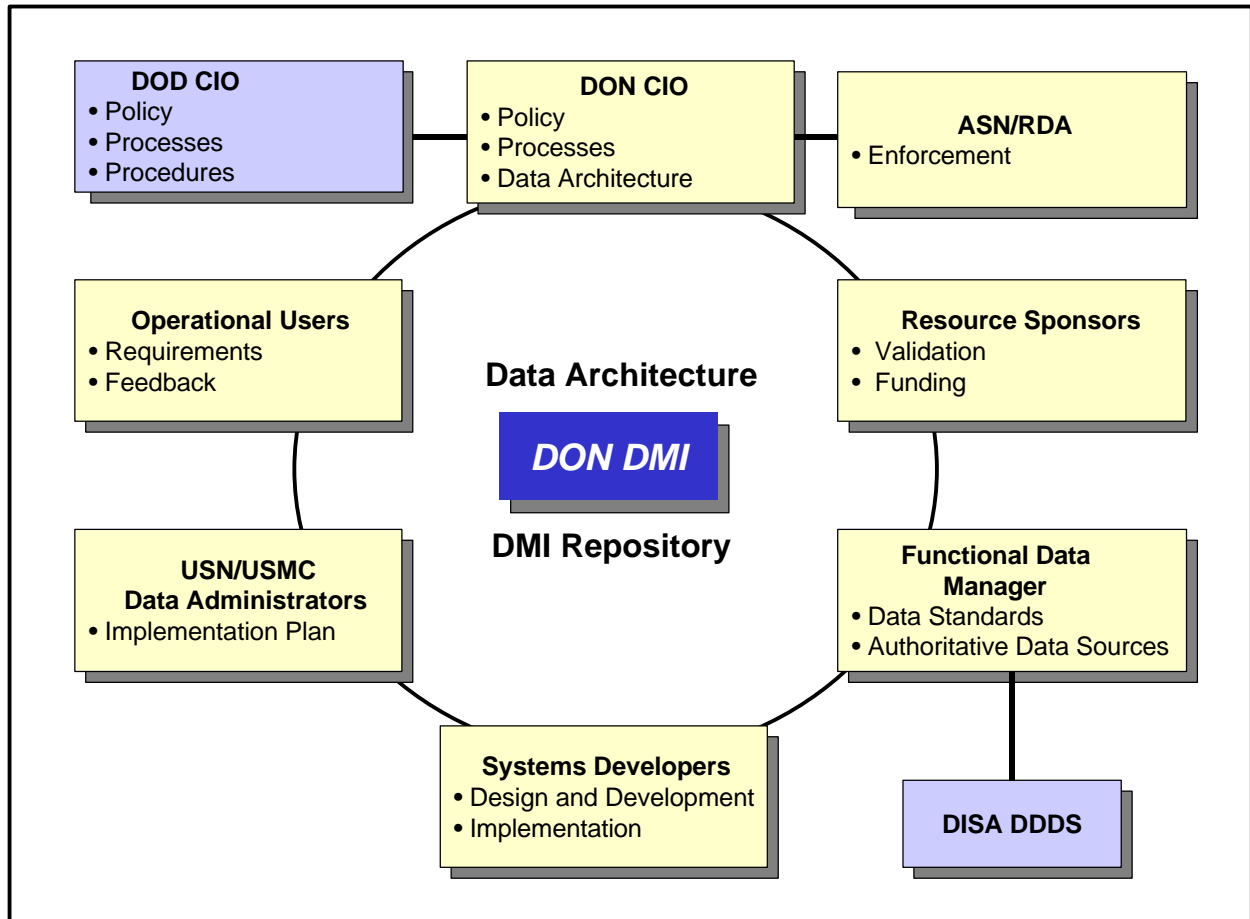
DOD CIO
• Policy
• Processes
• Procedures

DON CIO
• Policy
• Processes
• Data Architecture

ASN/RDA
• Enforcement

Operational Users
• Requirements
• Feedback

Data Architecture

DON DMI

DMI Repository

Resource Sponsors
• Validation
• Funding

USN/USMC Data Administrators
• Implementation Plan

Functional Data Manager
• Data Standards
• Authoritative Data Sources

Systems Developers
• Design and Development
• Implementation

DISA DDDS